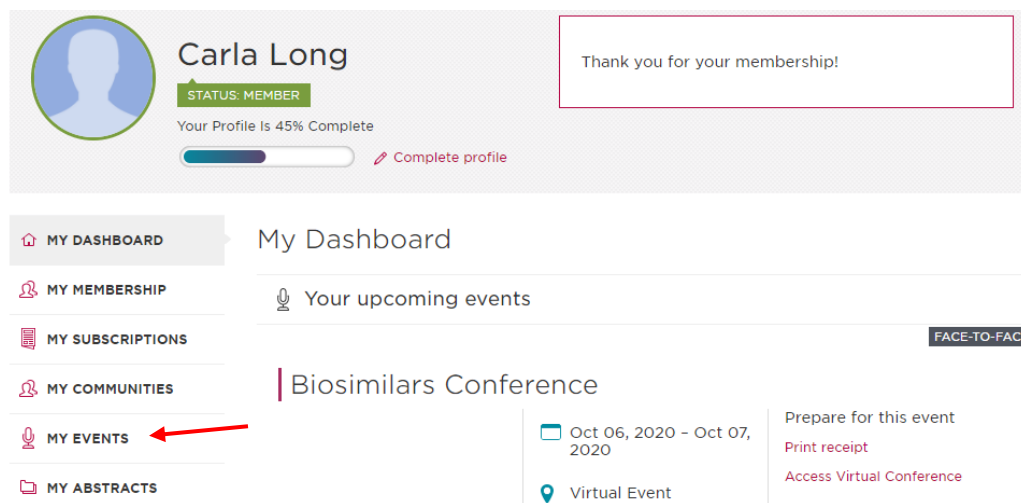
Carla Long

STATUS: MEMBER

Your Profile Is 45% Complete

Complete profile

Thank you for your membership!

MY DASHBOARD

MY MEMBERSHIP

MY SUBSCRIPTIONS

MY COMMUNITIES

MY EVENTS

MY ABSTRACTS

My Dashboard

Your upcoming events

FACE-TO-FAC

Biosimilars Conference

Oct 06, 2020 – Oct 07, 2020

Virtual Event

Prepare for this event

Print receipt

Access Virtual Conference